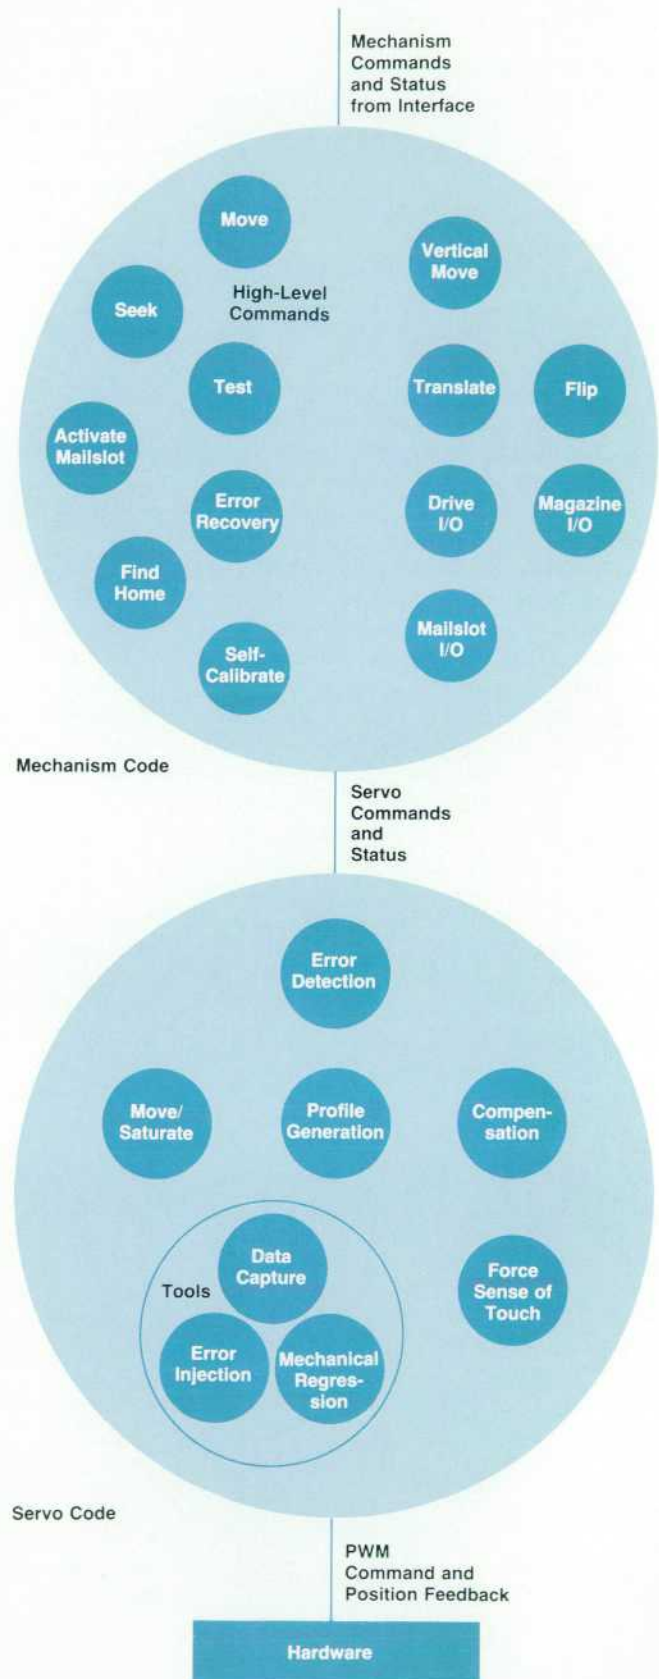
Mechanism Commands and Status from Interface

Move

Vertical Move

Seek

High-Level Commands

Test

Translate

Flip

Activate Mailslot

Error Recovery

Drive I/O

Magazine I/O

Find Home

Mailslot I/O

Self-Calibrate

Mechanism Code

Servo Commands and Status

Error Detection

Move/ Saturate

Profile Generation

Compensation

Data Capture

Tools

Force Sense of Touch

Error Injection

Mechanical Regression

Servo Code

PWM Command and Position Feedback

Hardware